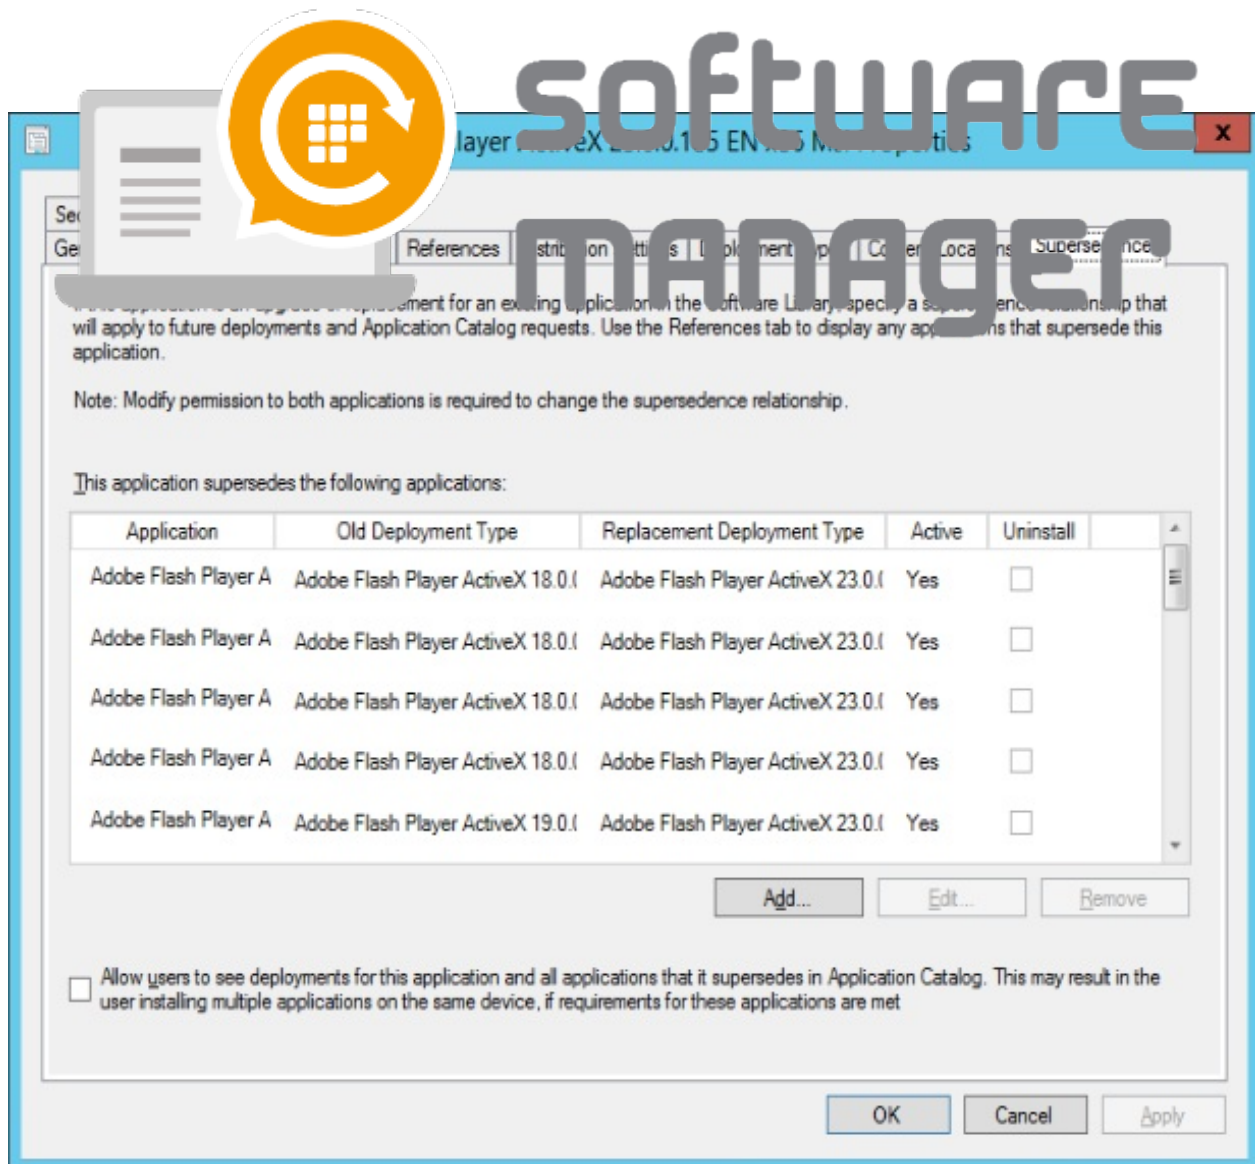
software manager

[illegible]layer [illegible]eX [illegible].1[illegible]5 EN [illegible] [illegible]ties

Se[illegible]
Ge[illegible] References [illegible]stri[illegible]on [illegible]tti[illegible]s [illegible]pl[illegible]ment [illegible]p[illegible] Co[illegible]er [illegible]oca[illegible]ns Superse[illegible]nce

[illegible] application is an upgrade or replacement for an existing application in the Software Library, specify a supersedence relationship that will apply to future deployments and Application Catalog requests. Use the References tab to display any app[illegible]ns that supersede this application.

Note: Modify permission to both applications is required to change the supersedence relationship.

This application supersedes the following applications:

| Application | Old Deployment Type | Replacement Deployment Type | Active | Uninstall |
|---|---|---|---|---|
| Adobe Flash Player A | Adobe Flash Player ActiveX 18.0.( | Adobe Flash Player ActiveX 23.0.( | Yes | |
| Adobe Flash Player A | Adobe Flash Player ActiveX 18.0.( | Adobe Flash Player ActiveX 23.0.( | Yes | |
| Adobe Flash Player A | Adobe Flash Player ActiveX 18.0.( | Adobe Flash Player ActiveX 23.0.( | Yes | |
| Adobe Flash Player A | Adobe Flash Player ActiveX 18.0.( | Adobe Flash Player ActiveX 23.0.( | Yes | |
| Adobe Flash Player A | Adobe Flash Player ActiveX 19.0.( | Adobe Flash Player ActiveX 23.0.( | Yes | |

Add... Edit... Remove

Allow users to see deployments for this application and all applications that it supersedes in Application Catalog. This may result in the user installing multiple applications on the same device, if requirements for these applications are met

OK Cancel Apply